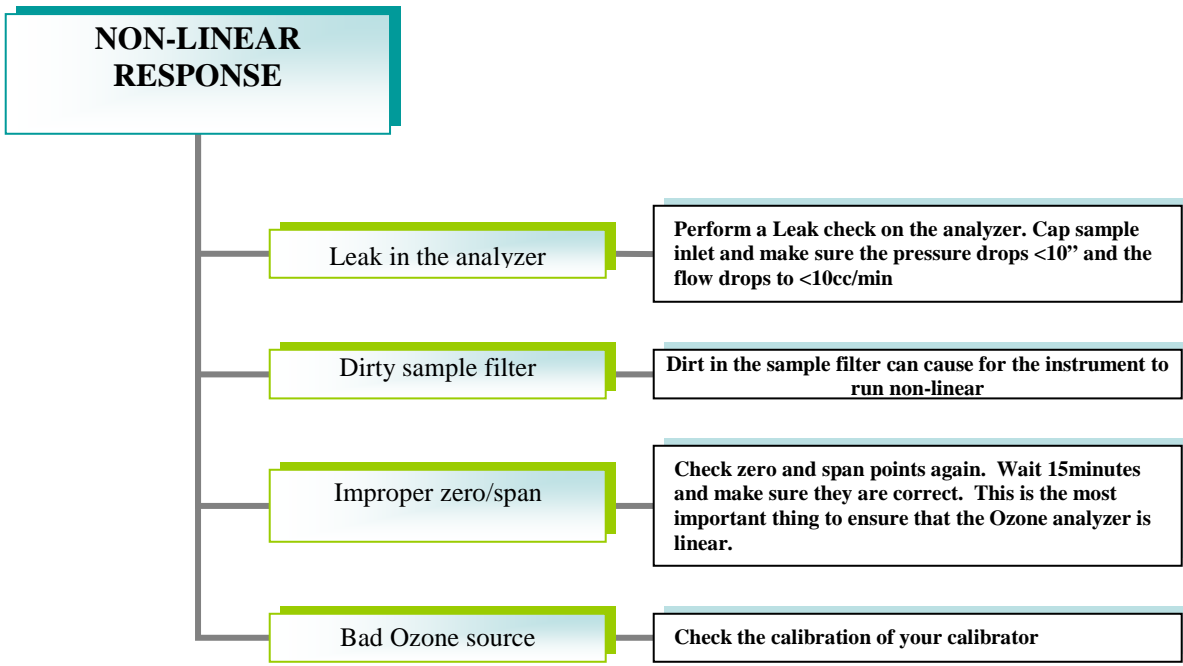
NON-LINEAR RESPONSE

Leak in the analyzer

Perform a Leak check on the analyzer. Cap sample inlet and make sure the pressure drops <10" and the flow drops to <10cc/min

Dirty sample filter

Dirt in the sample filter can cause for the instrument to run non-linear

Improper zero/span

Check zero and span points again. Wait 15minutes and make sure they are correct. This is the most important thing to ensure that the Ozone analyzer is linear.

Bad Ozone source

Check the calibration of your calibrator